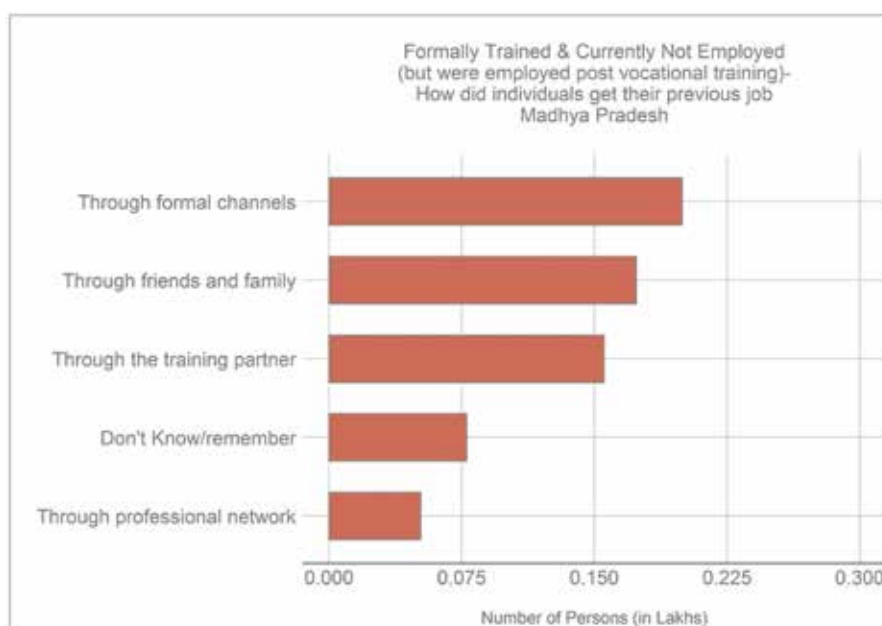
Formally Trained & Currently Not Employed
(but were employed post vocational training)-
How did individuals get their previous job
Madhya Pradesh

Through formal channels

Through friends and family

Through the training partner

Don't Know/remember

Through professional network

0.000
0.075
0.150
0.225
0.300

Number of Persons (in Lakhs)